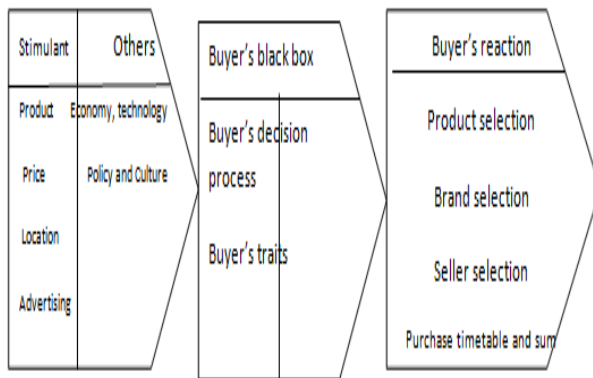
Stimulant

Others

Product

Price

Location

Advertising

Economy, technology

Policy and Culture

Buyer's black box

Buyer's decision process

Buyer's traits

Buyer's reaction

Product selection

Brand selection

Seller selection

Purchase timetable and sum